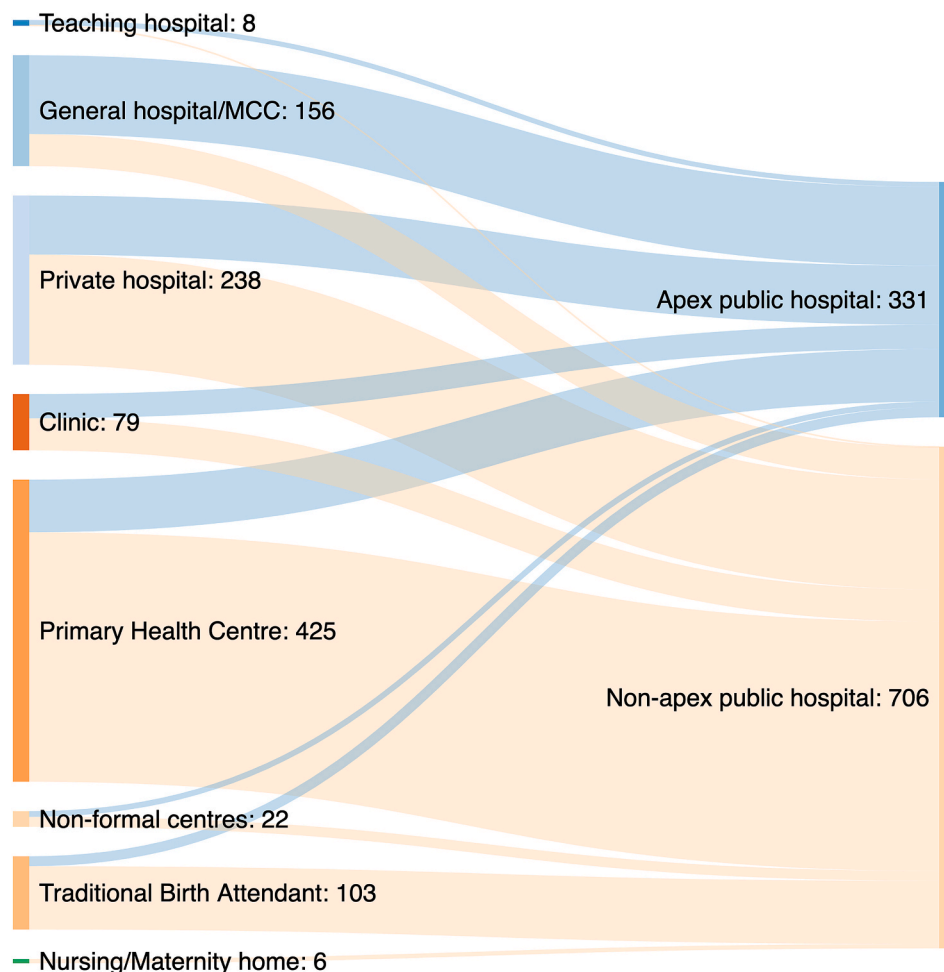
Teaching hospital: 8
General hospital/MCC: 156
Private hospital: 238
Clinic: 79
Primary Health Centre: 425
Non-formal centres: 22
Traditional Birth Attendant: 103
Nursing/Maternity home: 6
Apex public hospital: 331
Non-apex public hospital: 706